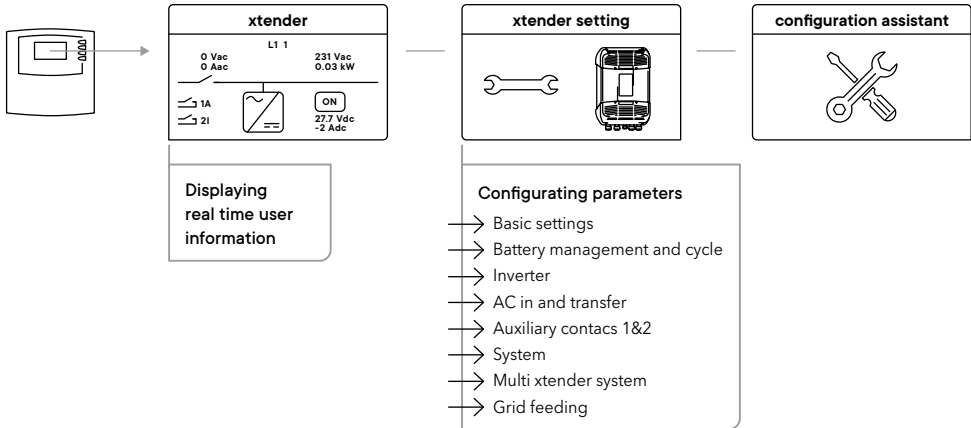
xtender

L1 1

0 Vac
0 Aac

231 Vac
0.03 kW

1A
2I

ON

27.7 Vdc
-2 Adc

xtender setting

configuration assistant

Displaying real time user information

Configurating parameters

Basic settings

Battery management and cycle

Inverter

AC in and transfer

Auxiliary contacs 1&2

System

Multi xtender system

Grid feeding